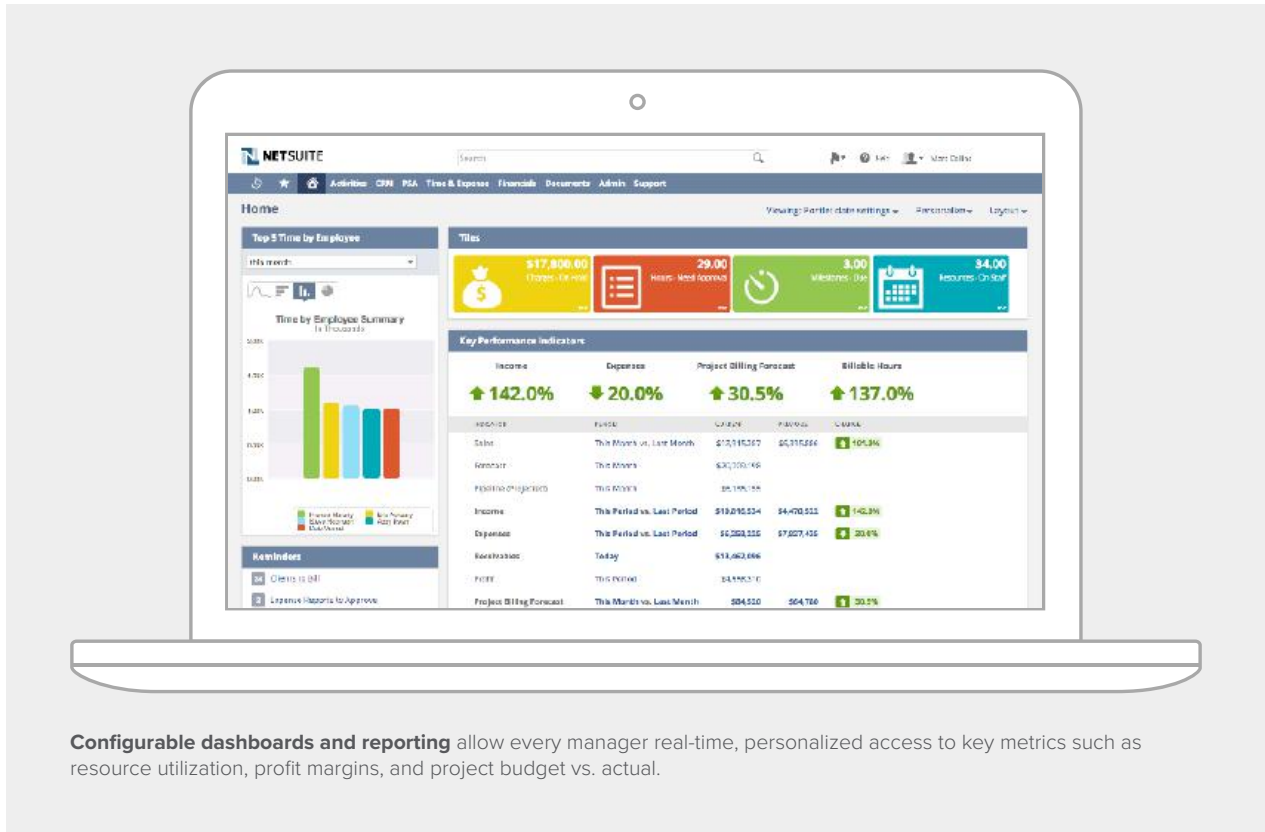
NETSUITE

Search

Help Marc Collins

Activities CRM PSA Time & Expense Financials Documents Admin Support

Home

Viewing: Portlet date settings Personalize Layout

Top 5 Time by Employee

this month

Time by Employee Summary
In Thousands

Reminders

24 Clients to Bill

2 Expense Reports to Approve

Tiles

$17,800.00 Charges - On Hold

29.00 Hours - Need Approval

3.00 Milestones - Due

34.00 Resources - On Staff

Key Performance Indicators

Income

Expenses

Project Billing Forecast

Billable Hours

142.0%

20.0%

30.5%

137.0%

| Indicator | Period | Current | Previous | Change |
|---|---|---|---|---|
| Sales | This Month vs. Last Month | $13,315,567 | $5,315,566 | 101.3% |
| Forecast | This Month | $30,000,168 | | |
| Pipeline of Injections | This Month | $5,195,155 | | |
| Income | This Period vs. Last Period | $10,010,534 | $4,470,533 | 142.0% |
| Expenses | This Period vs. Last Period | $6,383,335 | $7,927,435 | 20.0% |
| Receivables | Today | $13,462,096 | | |
| Profit | This Period | $4,555,310 | | |
| Project Billing Forecast | This Month vs. Last Month | $84,520 | $64,780 | 30.5% |

**Configurable dashboards and reporting** allow every manager real-time, personalized access to key metrics such as resource utilization, profit margins, and project budget vs. actual.